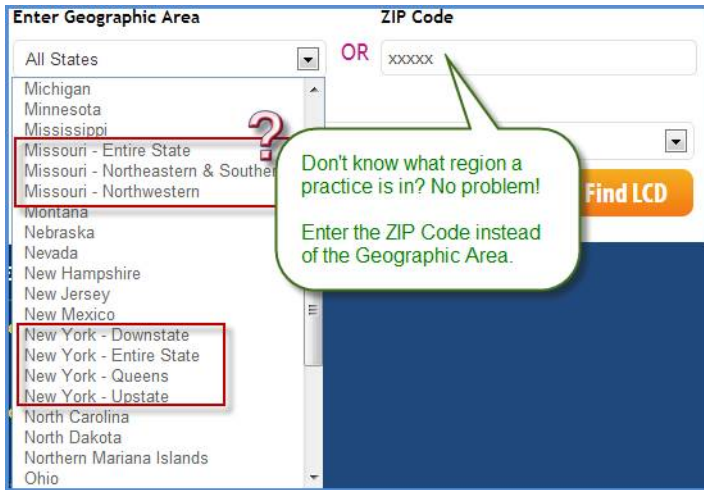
Enter Geographic Area

ZIP Code

All States

OR

xxxxx

Michigan
Minnesota
Mississippi
Missouri - Entire State
Missouri - Northeastern & Souther
Missouri - Northwestern
Montana
Nebraska
Nevada
New Hampshire
New Jersey
New Mexico
New York - Downstate
New York - Entire State
New York - Queens
New York - Upstate
North Carolina
North Dakota
Northern Mariana Islands
Ohio

?

Don't know what region a practice is in? No problem!

Enter the ZIP Code instead of the Geographic Area.

Find LCD